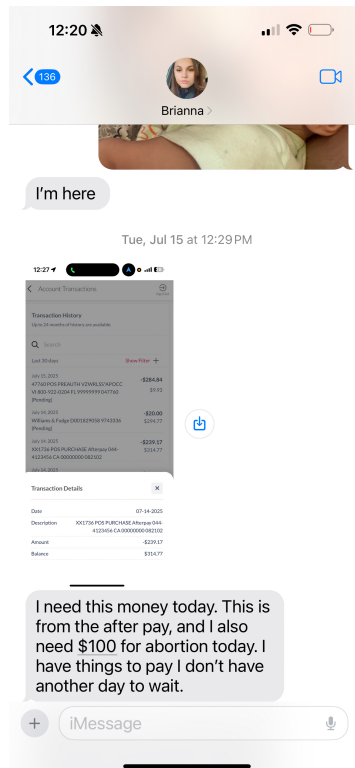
12:20

136

Brianna >

I'm here

Tue, Jul 15 at 12:29 PM

12:27

Account Transactions

Transaction History
Up to 26 months of history are available

Search

Last 30 days Show Filter +

July 15, 2025
47760 POS PREAUTH VZWRLSS*APOCC VI 800-922-0204 FL 99999999047760 [Pending]
-$284.84
$9.93

July 14, 2025
Williams & Fudge D00182903B 9743336 [Pending]
-$20.00
$294.77

July 14, 2025
XX1736 POS PURCHASE Afterpay 044-4123456 CA 000000000 082102
-$239.17
$314.77

July 14, 2025

Transaction Details

Date 07-14-2025
Description XX1736 POS PURCHASE Afterpay 044-4123456 CA 000000000 082102
Amount -$239.17
Balance $314.77

I need this money today. This is from the after pay, and I also need $100 for abortion today. I have things to pay I don't have another day to wait.

iMessage